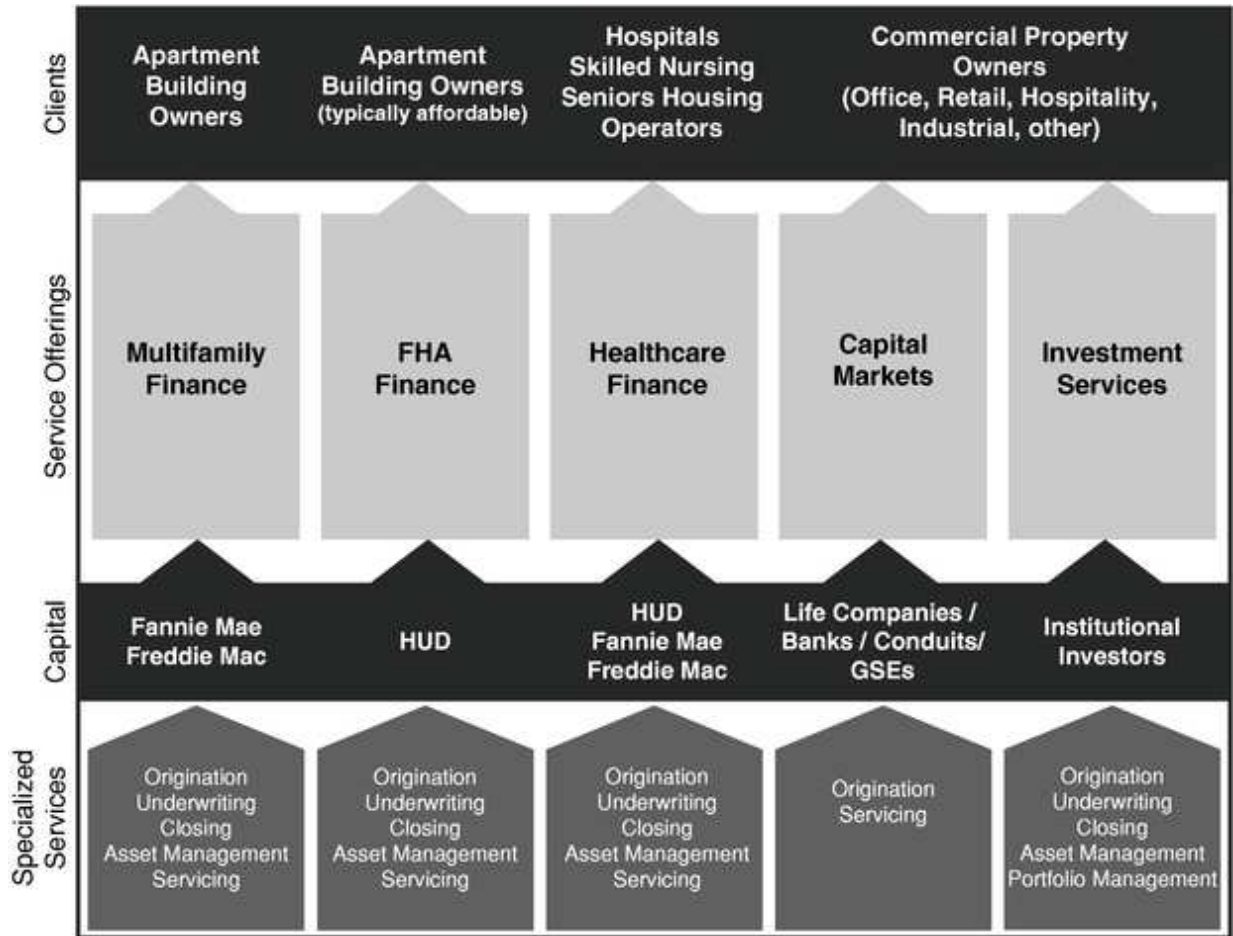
Clients

Apartment Building Owners

Apartment Building Owners (typically affordable)

Hospitals Skilled Nursing Seniors Housing Operators

Commercial Property Owners (Office, Retail, Hospitality, Industrial, other)

Service Offerings

Multifamily Finance

FHA Finance

Healthcare Finance

Capital Markets

Investment Services

Capital

Fannie Mae Freddie Mac

HUD

HUD Fannie Mae Freddie Mac

Life Companies / Banks / Conduits/ GSEs

Institutional Investors

Specialized Services

Origination Underwriting Closing Asset Management Servicing

Origination Underwriting Closing Asset Management Servicing

Origination Underwriting Closing Asset Management Servicing

Origination Servicing

Origination Underwriting Closing Asset Management Portfolio Management